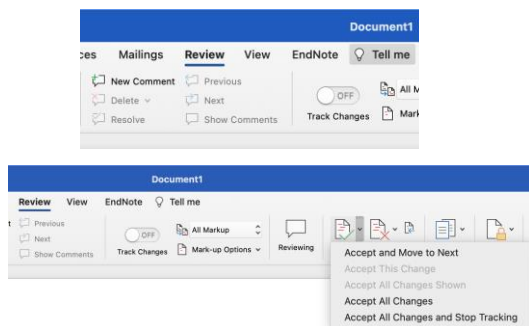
Document1

ces Mailings Review View EndNote Tell me

New Comment Previous
Delete Next
Resolve Show Comments

OFF
Track Changes

All M
Mark

Document1

Review View EndNote Tell me

Previous
Next
Show Comments

OFF
Track Changes

All Markup
Mark-up Options

Reviewing

Accept and Move to Next
Accept This Change
Accept All Changes Shown
Accept All Changes
Accept All Changes and Stop Tracking